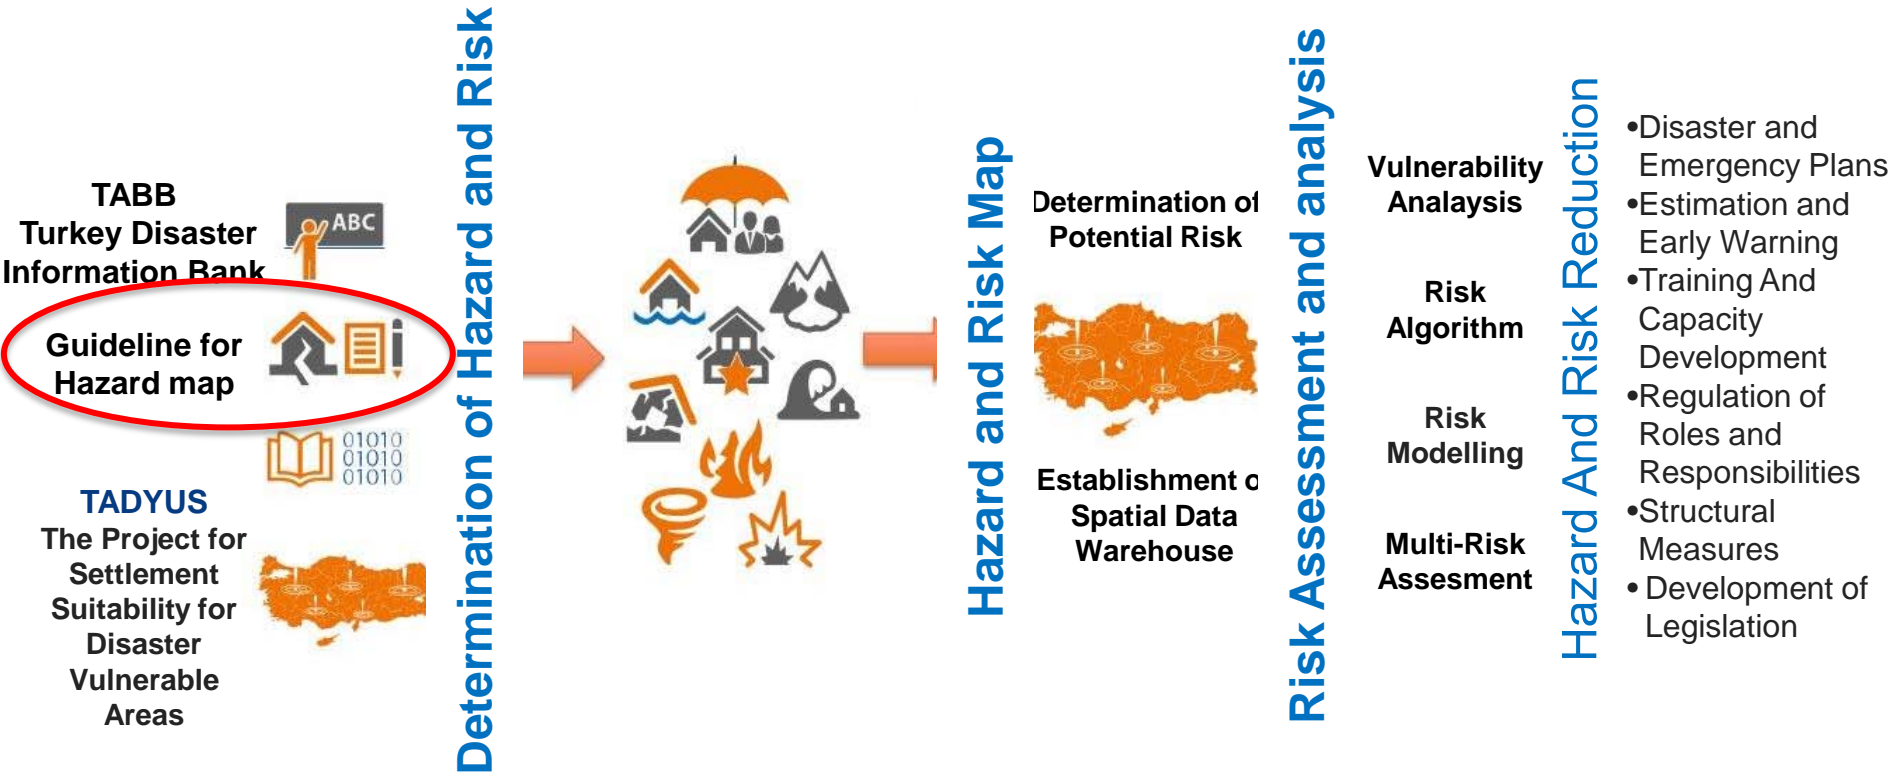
TABB
Turkey Disaster
Information Bank

ABC

Guideline for
Hazard map

01010
01010
01010

TADYUS
The Project for
Settlement
Suitability for
Disaster
Vulnerable
Areas

Determination of Hazard and Risk

Hazard and Risk Map

Determination of
Potential Risk

Establishment o
Spatial Data
Warehouse

Risk Assessment and analysis

Vulnerability
Analysis

Risk
Algorithm

Risk
Modelling

Multi-Risk
Assesment

Hazard And Risk Reduction

•Disaster and Emergency Plans
•Estimation and Early Warning
•Training And Capacity Development
•Regulation of Roles and Responsibilities
•Structural Measures
• Development of Legislation